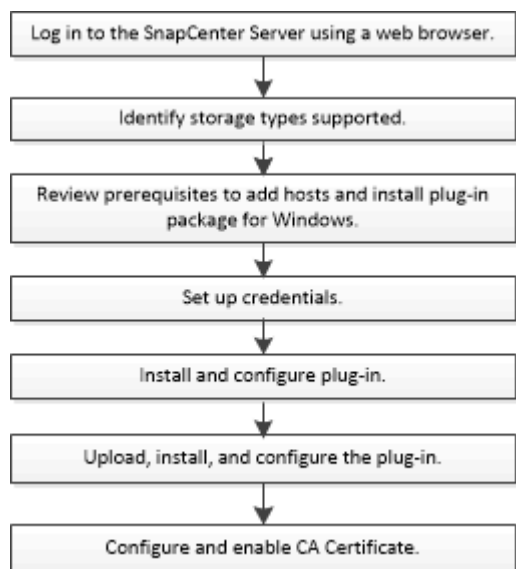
Log in to the SnapCenter Server using a web browser.

Identify storage types supported.

Review prerequisites to add hosts and install plug-in package for Windows.

Set up credentials.

Install and configure plug-in.

Upload, install, and configure the plug-in.

Configure and enable CA Certificate.